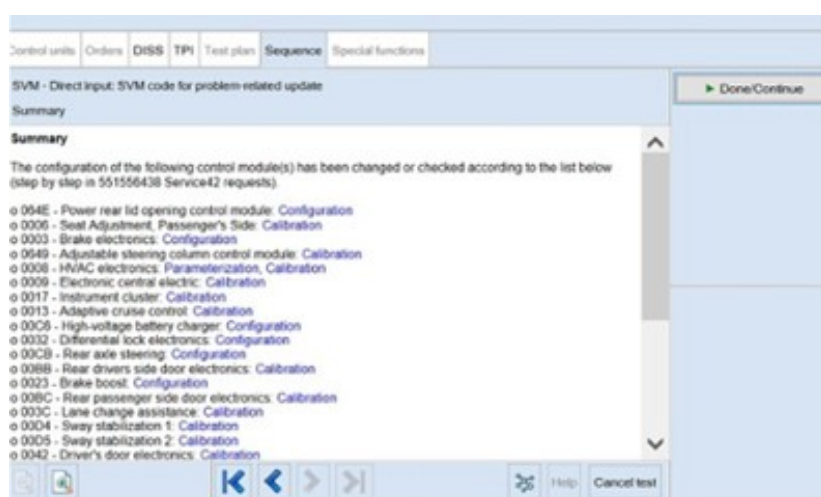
Control units | Orders | DISS | TPI | Test plan | Sequence | Special functions

SVM - Direct input: SVM code for problem-related update

Summary

► Done/Continue

Summary

The configuration of the following control module(s) has been changed or checked according to the list below (step by step in 551556438 Service42 requests).

o 064E - Power rear lid opening control module: Configuration
o 0006 - Seat Adjustment, Passenger's Side: Calibration
o 0003 - Brake electronics: Configuration
o 0649 - Adjustable steering column control module: Calibration
o 0008 - HVAC electronics: Parameterization, Calibration
o 0009 - Electronic central electric: Calibration
o 0017 - Instrument cluster: Calibration
o 0013 - Adaptive cruise control: Calibration
o 00C6 - High-voltage battery charger: Configuration
o 0032 - Differential lock electronics: Configuration
o 00CB - Rear axle steering: Configuration
o 00BB - Rear drivers side door electronics: Calibration
o 0023 - Brake boost: Configuration
o 00BC - Rear passenger side door electronics: Calibration
o 003C - Lane change assistance: Calibration
o 00D4 - Sway stabilization 1: Calibration
o 00D5 - Sway stabilization 2: Calibration
o 0042 - Driver's door electronics: Calibration

Help | Cancel test